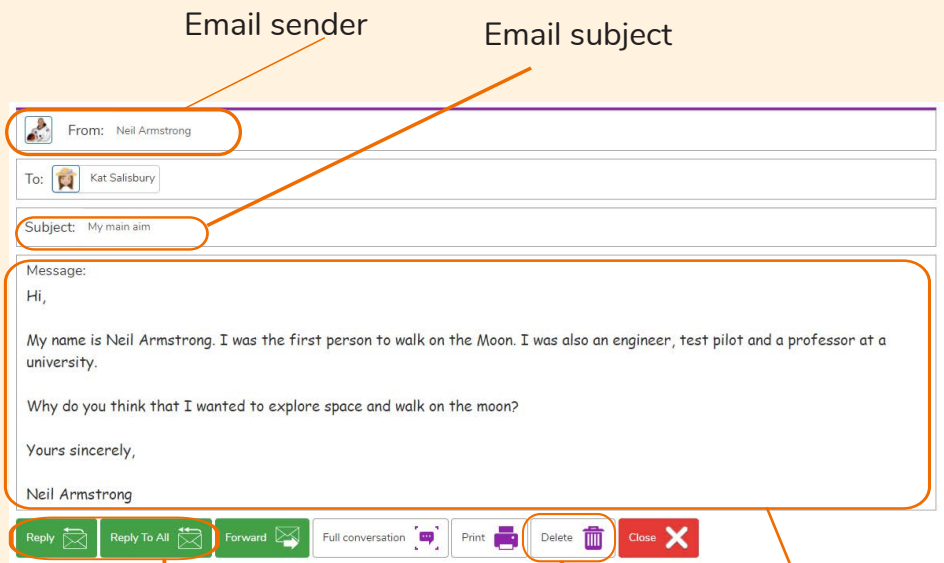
Email sender

Email subject

From: Neil Armstrong

To: Kat Salisbury

Subject: My main aim

Message:

Hi,

My name is Neil Armstrong. I was the first person to walk on the Moon. I was also an engineer, test pilot and a professor at a university.

Why do you think that I wanted to explore space and walk on the moon?

Yours sincerely,

Neil Armstrong

Reply Reply To All Forward Full conversation Print Delete Close